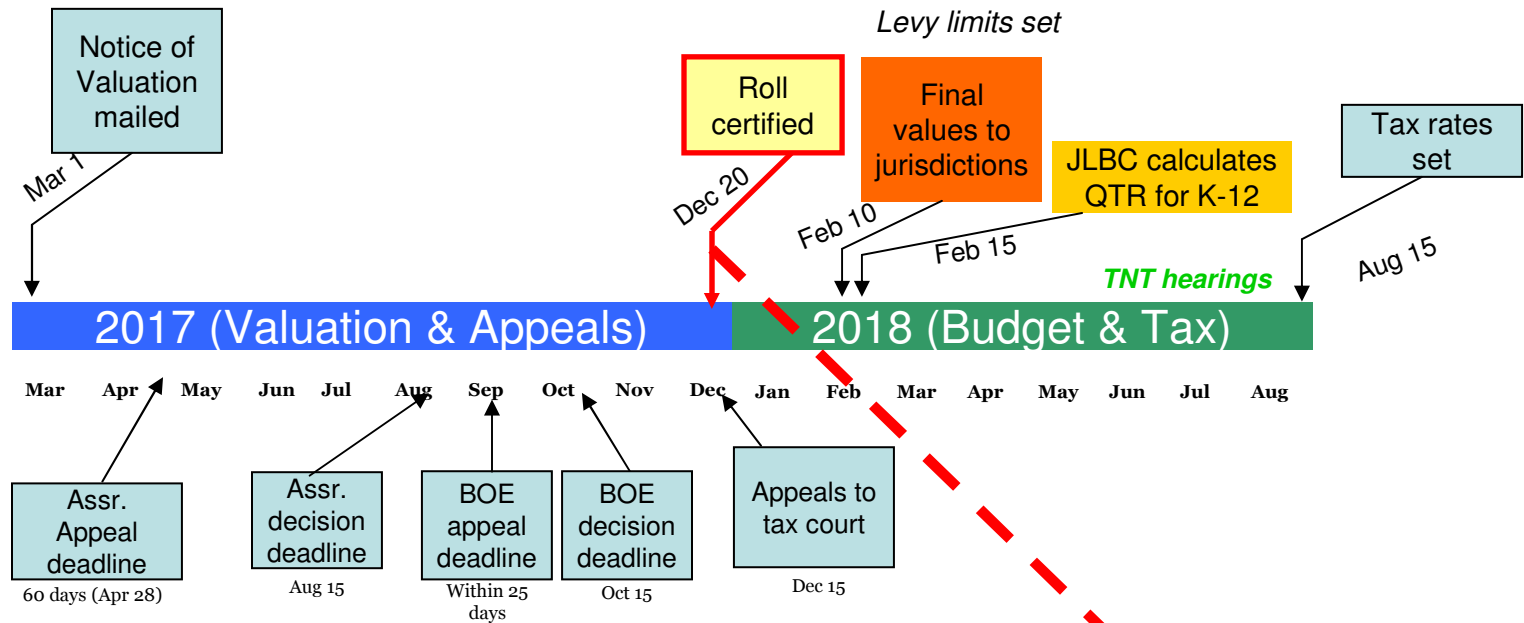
Notice of Valuation mailed

Mar 1

Levy limits set

Roll certified

Dec 20

Final values to jurisdictions

Feb 10

JLBC calculates QTR for K-12

Feb 15

Tax rates set

Aug 15

TNT hearings

2017 (Valuation & Appeals)

2018 (Budget & Tax)

Mar Apr May Jun Jul Aug Sep Oct Nov Dec Jan Feb Mar Apr May Jun Jul Aug

Assr. Appeal deadline

60 days (Apr 28)

Assr. decision deadline

Aug 15

BOE appeal deadline

Within 25 days

BOE decision deadline

Oct 15

Appeals to tax court

Dec 15